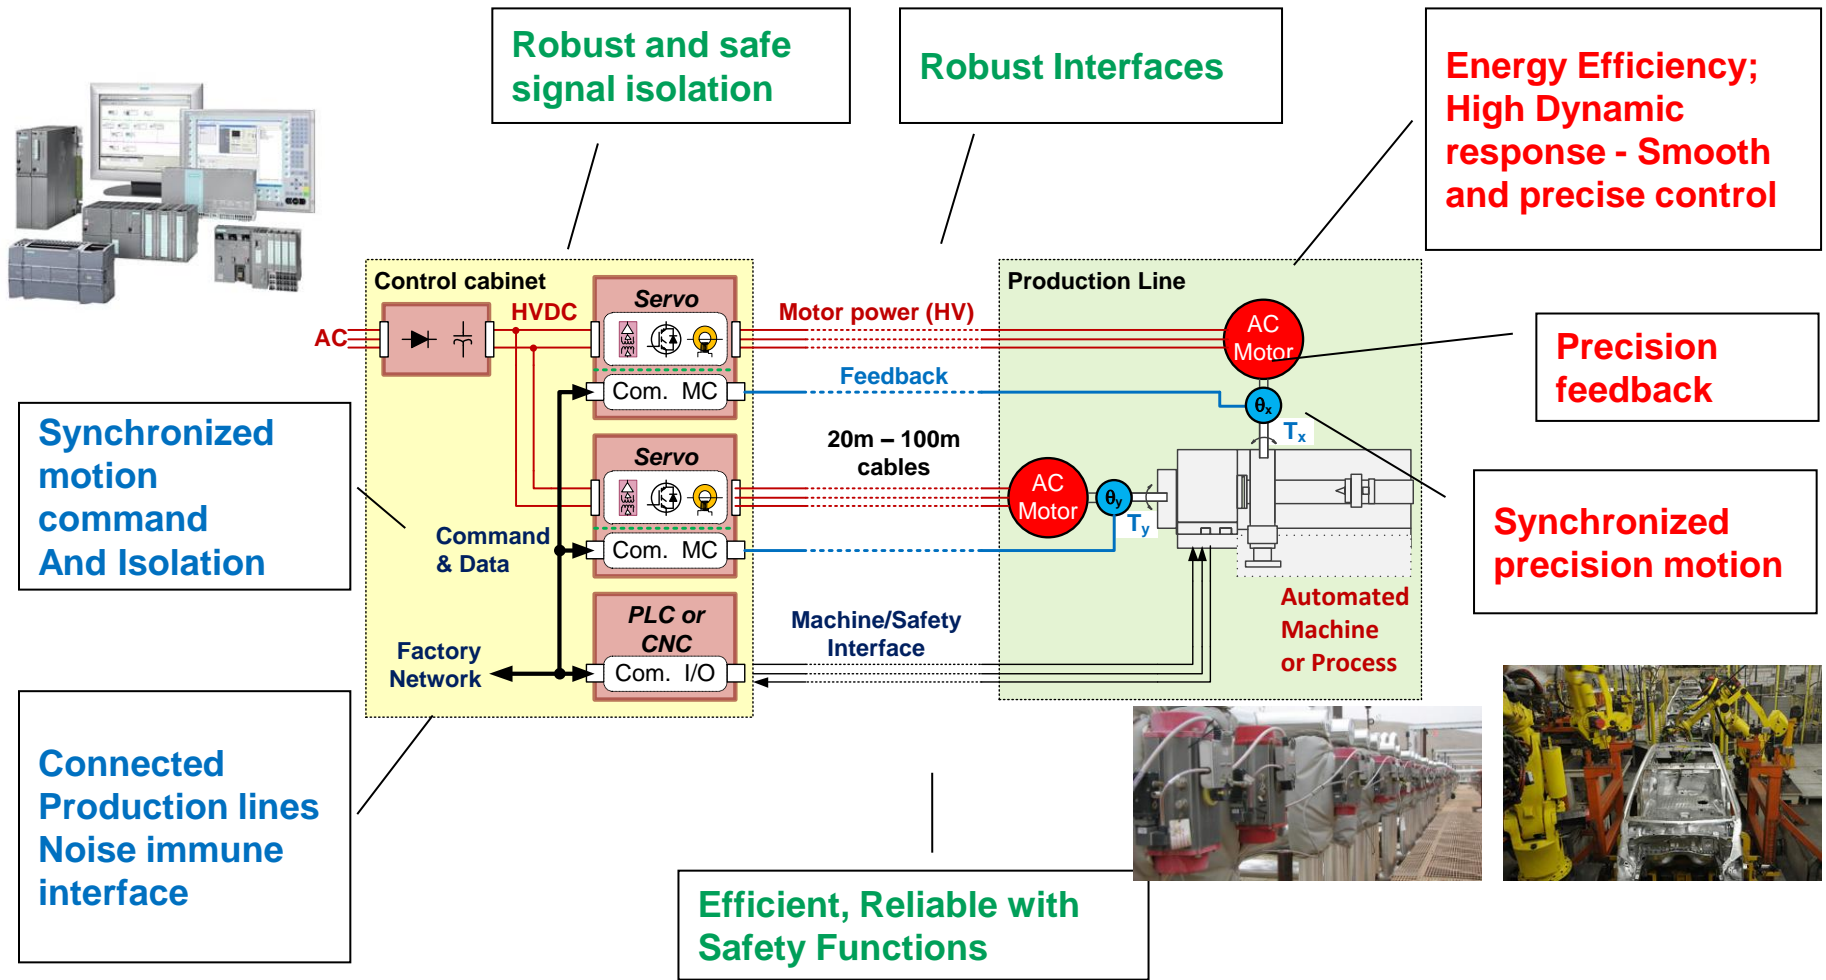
Robust and safe signal isolation

Robust Interfaces

Energy Efficiency; High Dynamic response - Smooth and precise control

Control cabinet

AC

HVDC

Servo

Com. MC

Servo

Com. MC

PLC or CNC

Com. I/O

Motor power (HV)

Feedback

20m – 100m cables

Machine/Safety Interface

Production Line

AC Motor

$\theta_x$

$T_x$

AC Motor

$\theta_y$

$T_y$

Automated Machine or Process

Precision feedback

Synchronized precision motion

Synchronized motion command And Isolation

Command & Data

Factory Network

Connected Production lines Noise immune interface

Efficient, Reliable with Safety Functions